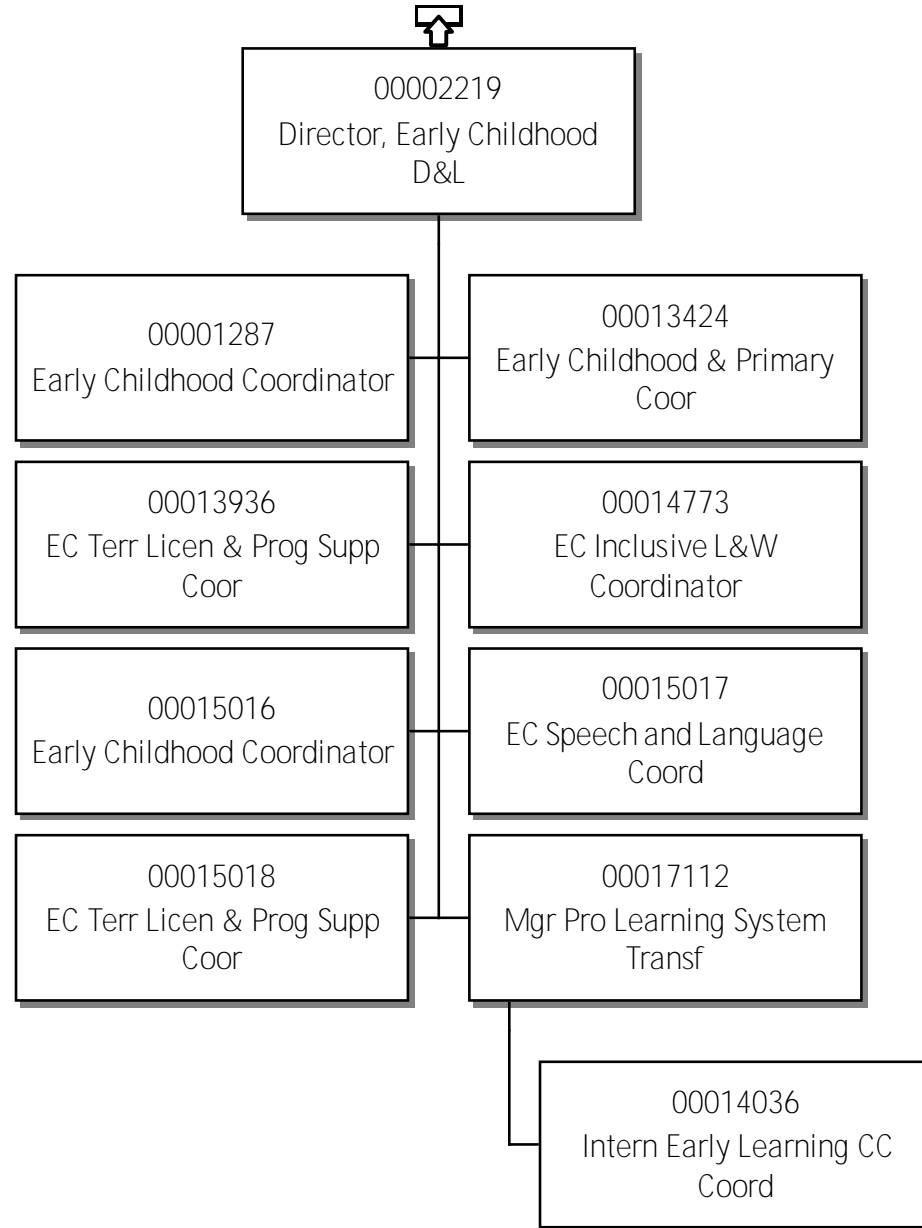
00002219
Director, Early Childhood
D&L

00001287
Early Childhood Coordinator

00013424
Early Childhood & Primary
Coor

00013936
EC Terr Licen & Prog Supp
Coor

00014773
EC Inclusive L&W
Coordinator

00015016
Early Childhood Coordinator

00015017
EC Speech and Language
Coord

00015018
EC Terr Licen & Prog Supp
Coor

00017112
Mgr Pro Learning System
Transf

00014036
Intern Early Learning CC
Coord